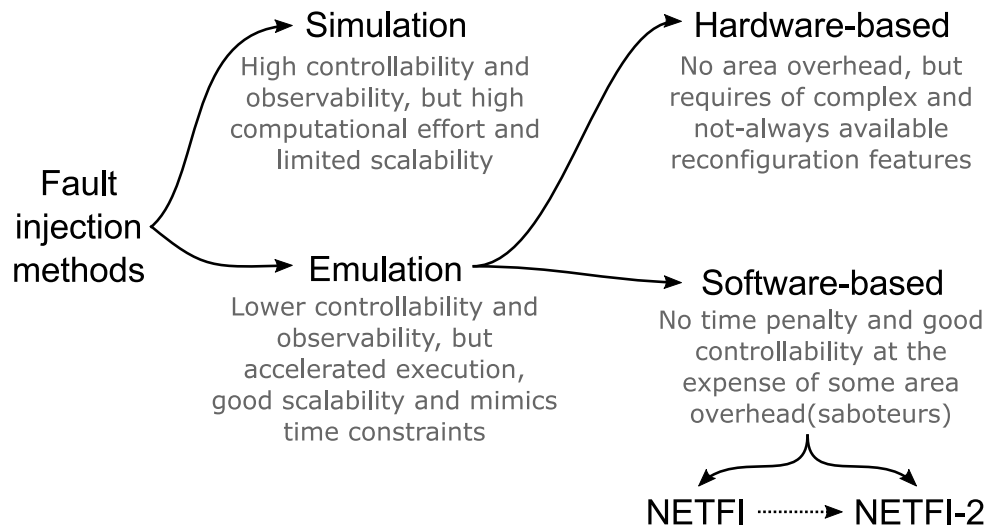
Fault injection methods

Simulation

High controllability and observability, but high computational effort and limited scalability

Emulation

Lower controllability and observability, but accelerated execution, good scalability and mimics time constraints

Hardware-based

No area overhead, but requires of complex and not-always available reconfiguration features

Software-based

No time penalty and good controllability at the expense of some area overhead(saboteurs)

NETFI

NETFI-2